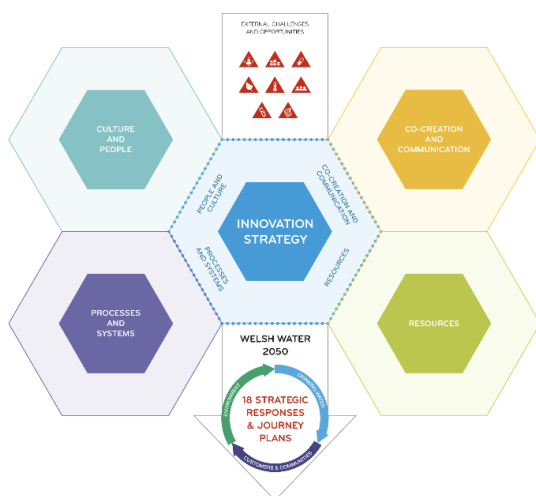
EXTERNAL CHALLENGES AND OPPORTUNITIES

CULTURE AND PEOPLE

CO-CREATION AND COMMUNICATION

PEOPLE AND CULTURE

CO-CREATION AND COMMUNICATION

INNOVATION STRATEGY

PROCESSES AND SYSTEMS

RESOURCES

PROCESSES AND SYSTEMS

RESOURCES

WELSH WATER 2050

18 STRATEGIC RESPONSES & JOURNEY PLANS

ENVIRONMENT

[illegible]

CUSTOMERS & COMMUNITIES